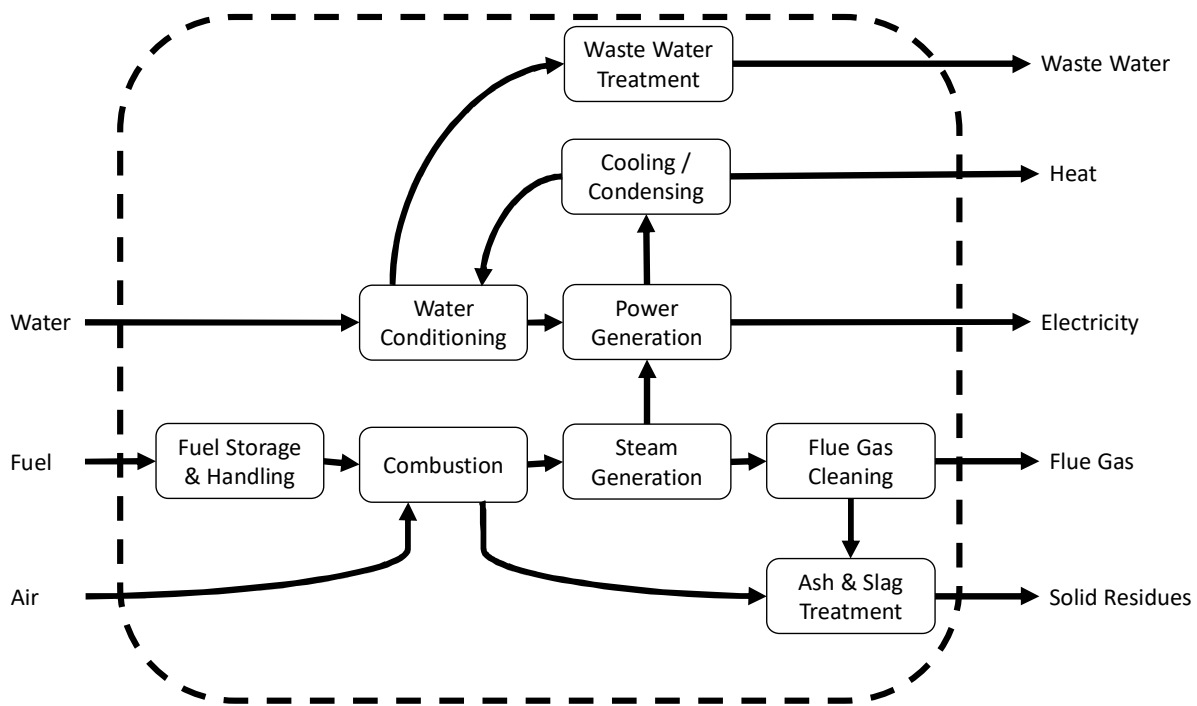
Waste Water Treatment

Waste Water

Cooling / Condensing

Heat

Water

Water Conditioning

Power Generation

Electricity

Fuel

Fuel Storage & Handling

Combustion

Steam Generation

Flue Gas Cleaning

Flue Gas

Air

Ash & Slag Treatment

Solid Residues